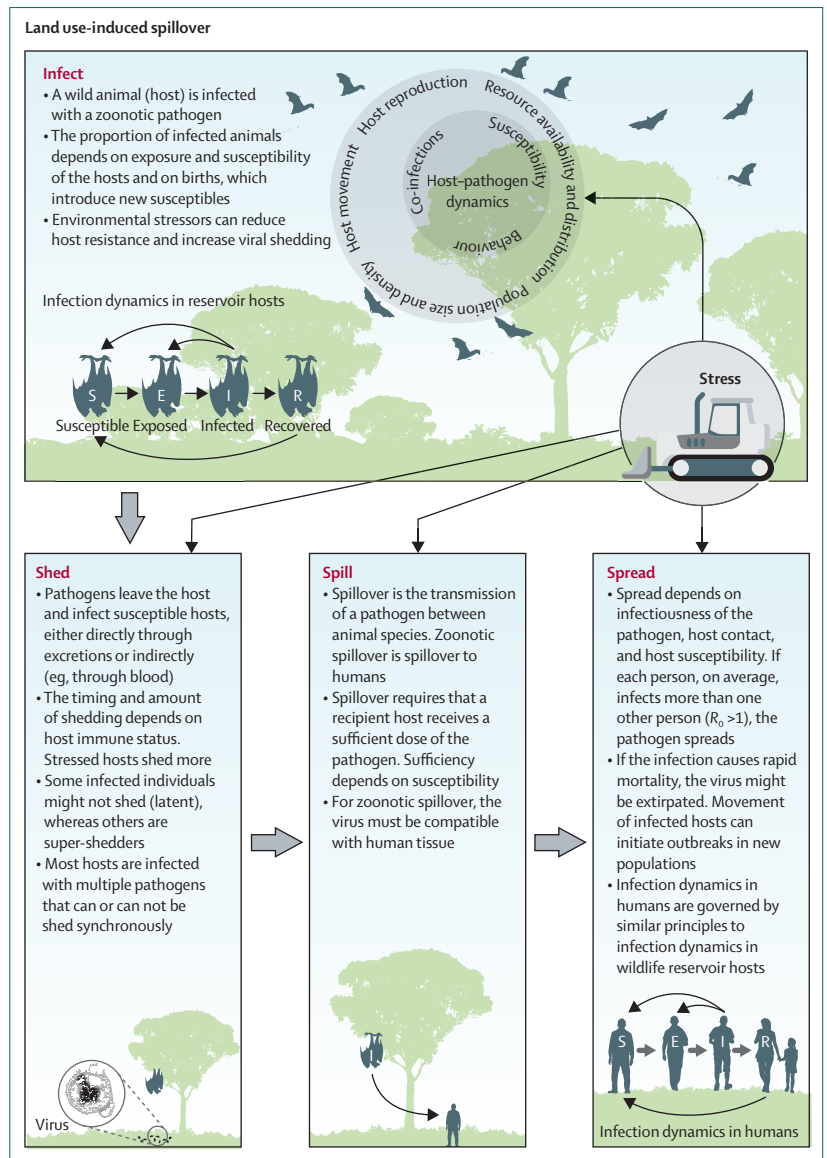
Land use-induced spillover

Infect
• A wild animal (host) is infected with a zoonotic pathogen
• The proportion of infected animals depends on exposure and susceptibility of the hosts and on births, which introduce new susceptibles
• Environmental stressors can reduce host resistance and increase viral shedding

Host reproduction
Resource availability and distribution
Population size and density
Host movement
Co-infections
Susceptibility
Behaviour
Host–pathogen dynamics

Infection dynamics in reservoir hosts

S E I R
Susceptible Exposed Infected Recovered

Stress

Shed
• Pathogens leave the host and infect susceptible hosts, either directly through excretions or indirectly (eg, through blood)
• The timing and amount of shedding depends on host immune status. Stressed hosts shed more
• Some infected individuals might not shed (latent), whereas others are super-shedders
• Most hosts are infected with multiple pathogens that can or can not be shed synchronously

Virus

Spill
• Spillover is the transmission of a pathogen between animal species. Zoonotic spillover is spillover to humans
• Spillover requires that a recipient host receives a sufficient dose of the pathogen. Sufficiency depends on susceptibility
• For zoonotic spillover, the virus must be compatible with human tissue

Spread
• Spread depends on infectiousness of the pathogen, host contact, and host susceptibility. If each person, on average, infects more than one other person ($R_0$ >1), the pathogen spreads
• If the infection causes rapid mortality, the virus might be extirpated. Movement of infected hosts can initiate outbreaks in new populations
• Infection dynamics in humans are governed by similar principles to infection dynamics in wildlife reservoir hosts

S E I R

Infection dynamics in humans